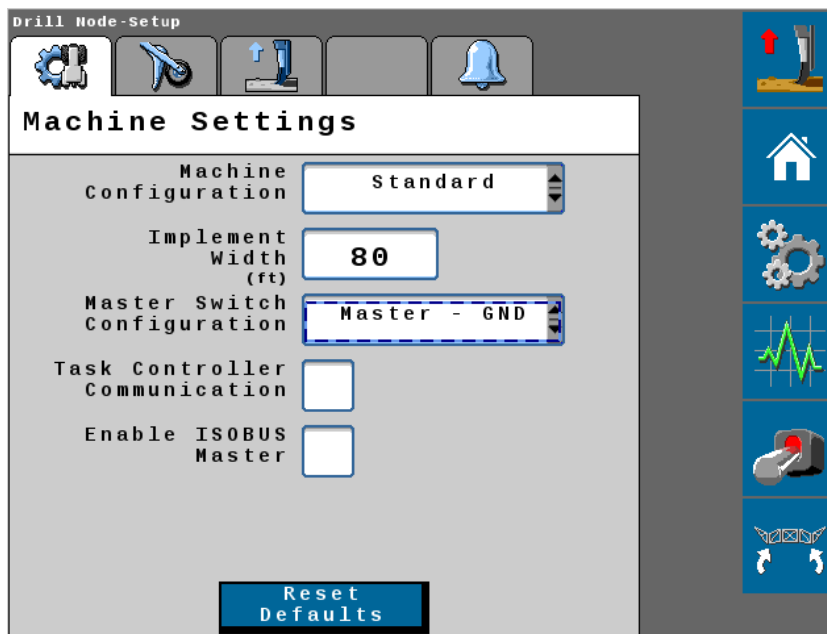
Drill Node-Setup

Machine Settings

Machine Configuration
Standard

Implement Width (ft)
80

Master Switch Configuration
Master - GND

Task Controller Communication

Enable ISOBUS Master

Reset Defaults